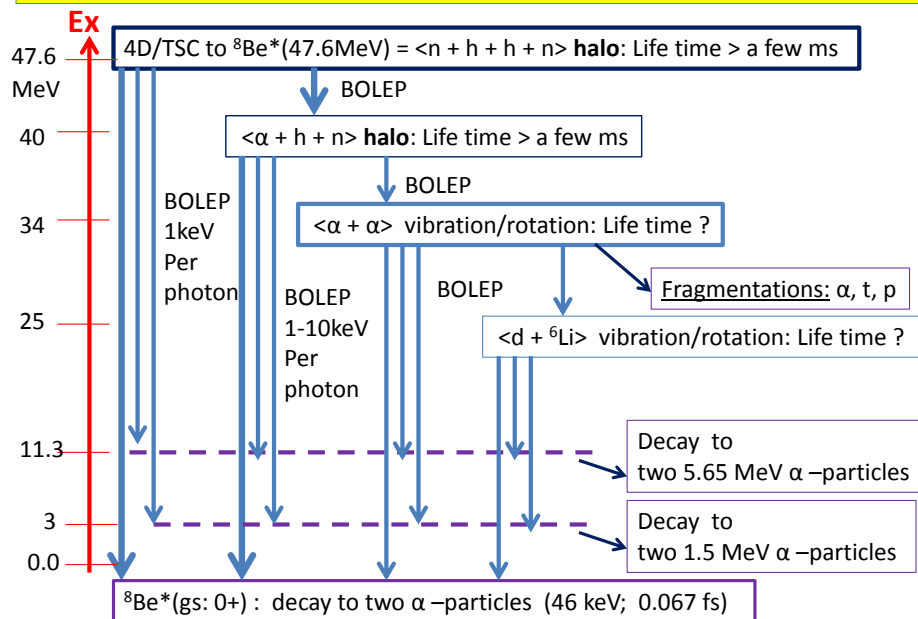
Ex

47.6 MeV

40

34

25

11.3

3

0.0

4D/TSC to $^{8}$Be*(47.6MeV) = <n + h + h + n> **halo**: Life time > a few ms

BOLEP

<α + h + n> **halo**: Life time > a few ms

BOLEP

<α + α> vibration/rotation: Life time ?

BOLEP 1keV Per photon

BOLEP 1-10keV Per photon

BOLEP

Fragmentations: α, t, p

<d + $^{6}$Li> vibration/rotation: Life time ?

Decay to two 5.65 MeV α –particles

Decay to two 1.5 MeV α –particles

$^{8}$Be*(gs: 0+) : decay to two α –particles (46 keV; 0.067 fs)